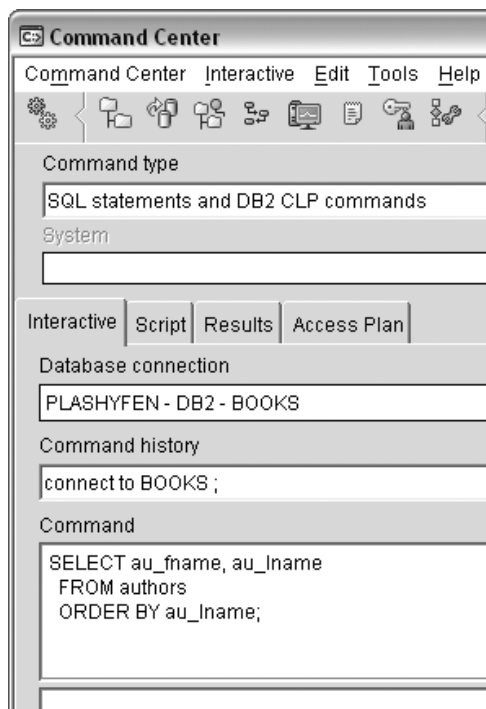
Command Center

Command Center Interactive Edit Tools Help

Command type

SQL statements and DB2 CLP commands

System

Interactive Script Results Access Plan

Database connection

PLASHYFEN - DB2 - BOOKS

Command history

connect to BOOKS ;

Command

SELECT au_fname, au_lname
FROM authors
ORDER BY au_lname;